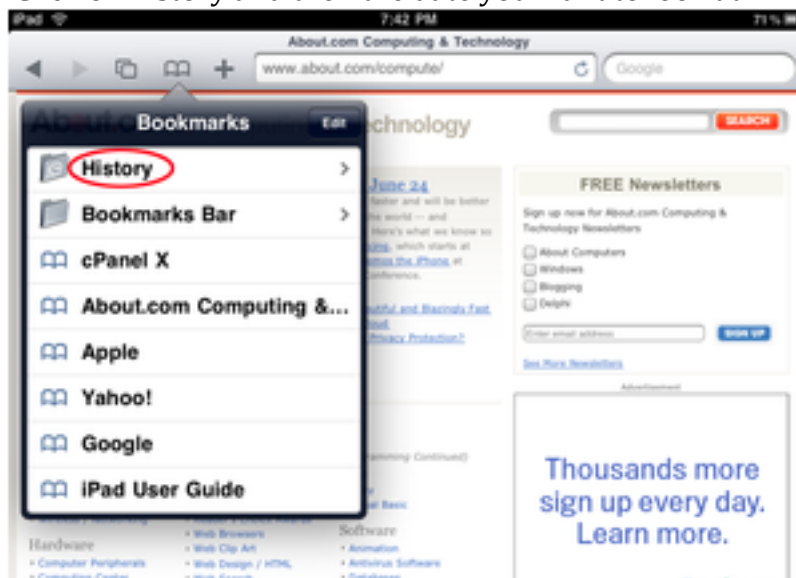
iPad
7:42 PM
71 %
About.com Computing & Technology
www.about.com/compute/
Google

Bookmarks
Edit
History
Bookmarks Bar
cPanel X
About.com Computing &...
Apple
Yahoo!
Google
iPad User Guide

chnology
SEARCH
June 24
FREE Newsletters
Sign up now for About.com Computing & Technology Newsletters
About Computers
Windows
Blogging
Delphi
Enter email address
SIGN UP
See More Newsletters
Advertisement
Thousands more sign up every day. Learn more.
Hardware
Software
Computer Peripherals
Web Browsers
Web Clip Art
Web Design / HTML
Animation
Antivirus Software